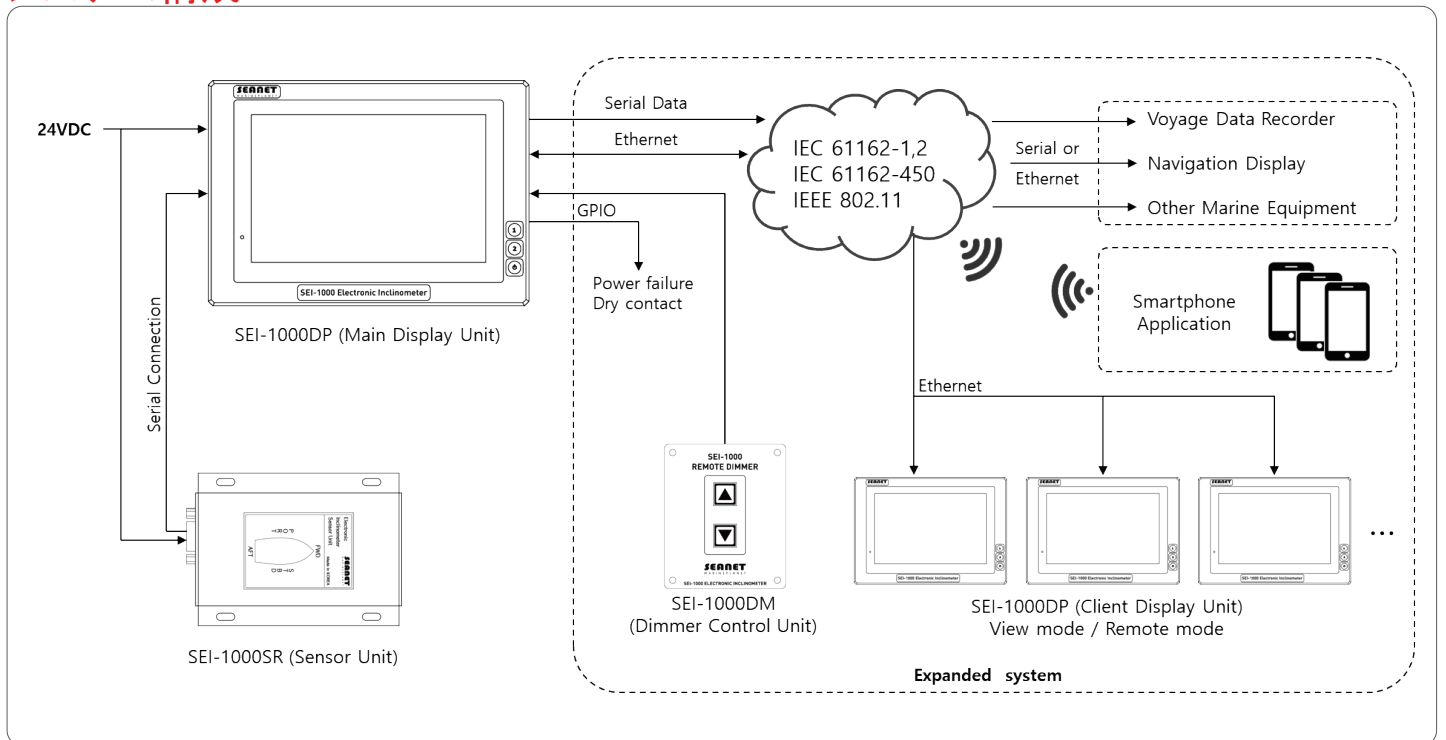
24VDC

SEANET

SEI-1000 Electronic Inclinometer

SEI-1000DP (Main Display Unit)

Serial Connection

Serial Data

Ethernet

GPIO

Power failure
Dry contact

IEC 61162-1,2
IEC 61162-450
IEEE 802.11

Serial or
Ethernet

Voyage Data Recorder

Navigation Display

Other Marine Equipment

Smartphone
Application

Ethernet

SEI-1000
REMOTE DIMMER

SEANET

SEI-1000 ELECTRONIC INCLINOMETER

SEI-1000DM
(Dimmer Control Unit)

SEANET

SEI-1000 Electronic Inclinometer

SEANET

SEI-1000 Electronic Inclinometer

SEANET

SEI-1000 Electronic Inclinometer

...

SEI-1000DP (Client Display Unit)
View mode / Remote mode

Electronic Inclinometer Sensor Unit

PORT

AFT

FWD

STBD

SEANET

Made in KOREA

SEI-1000SR (Sensor Unit)

Expanded system